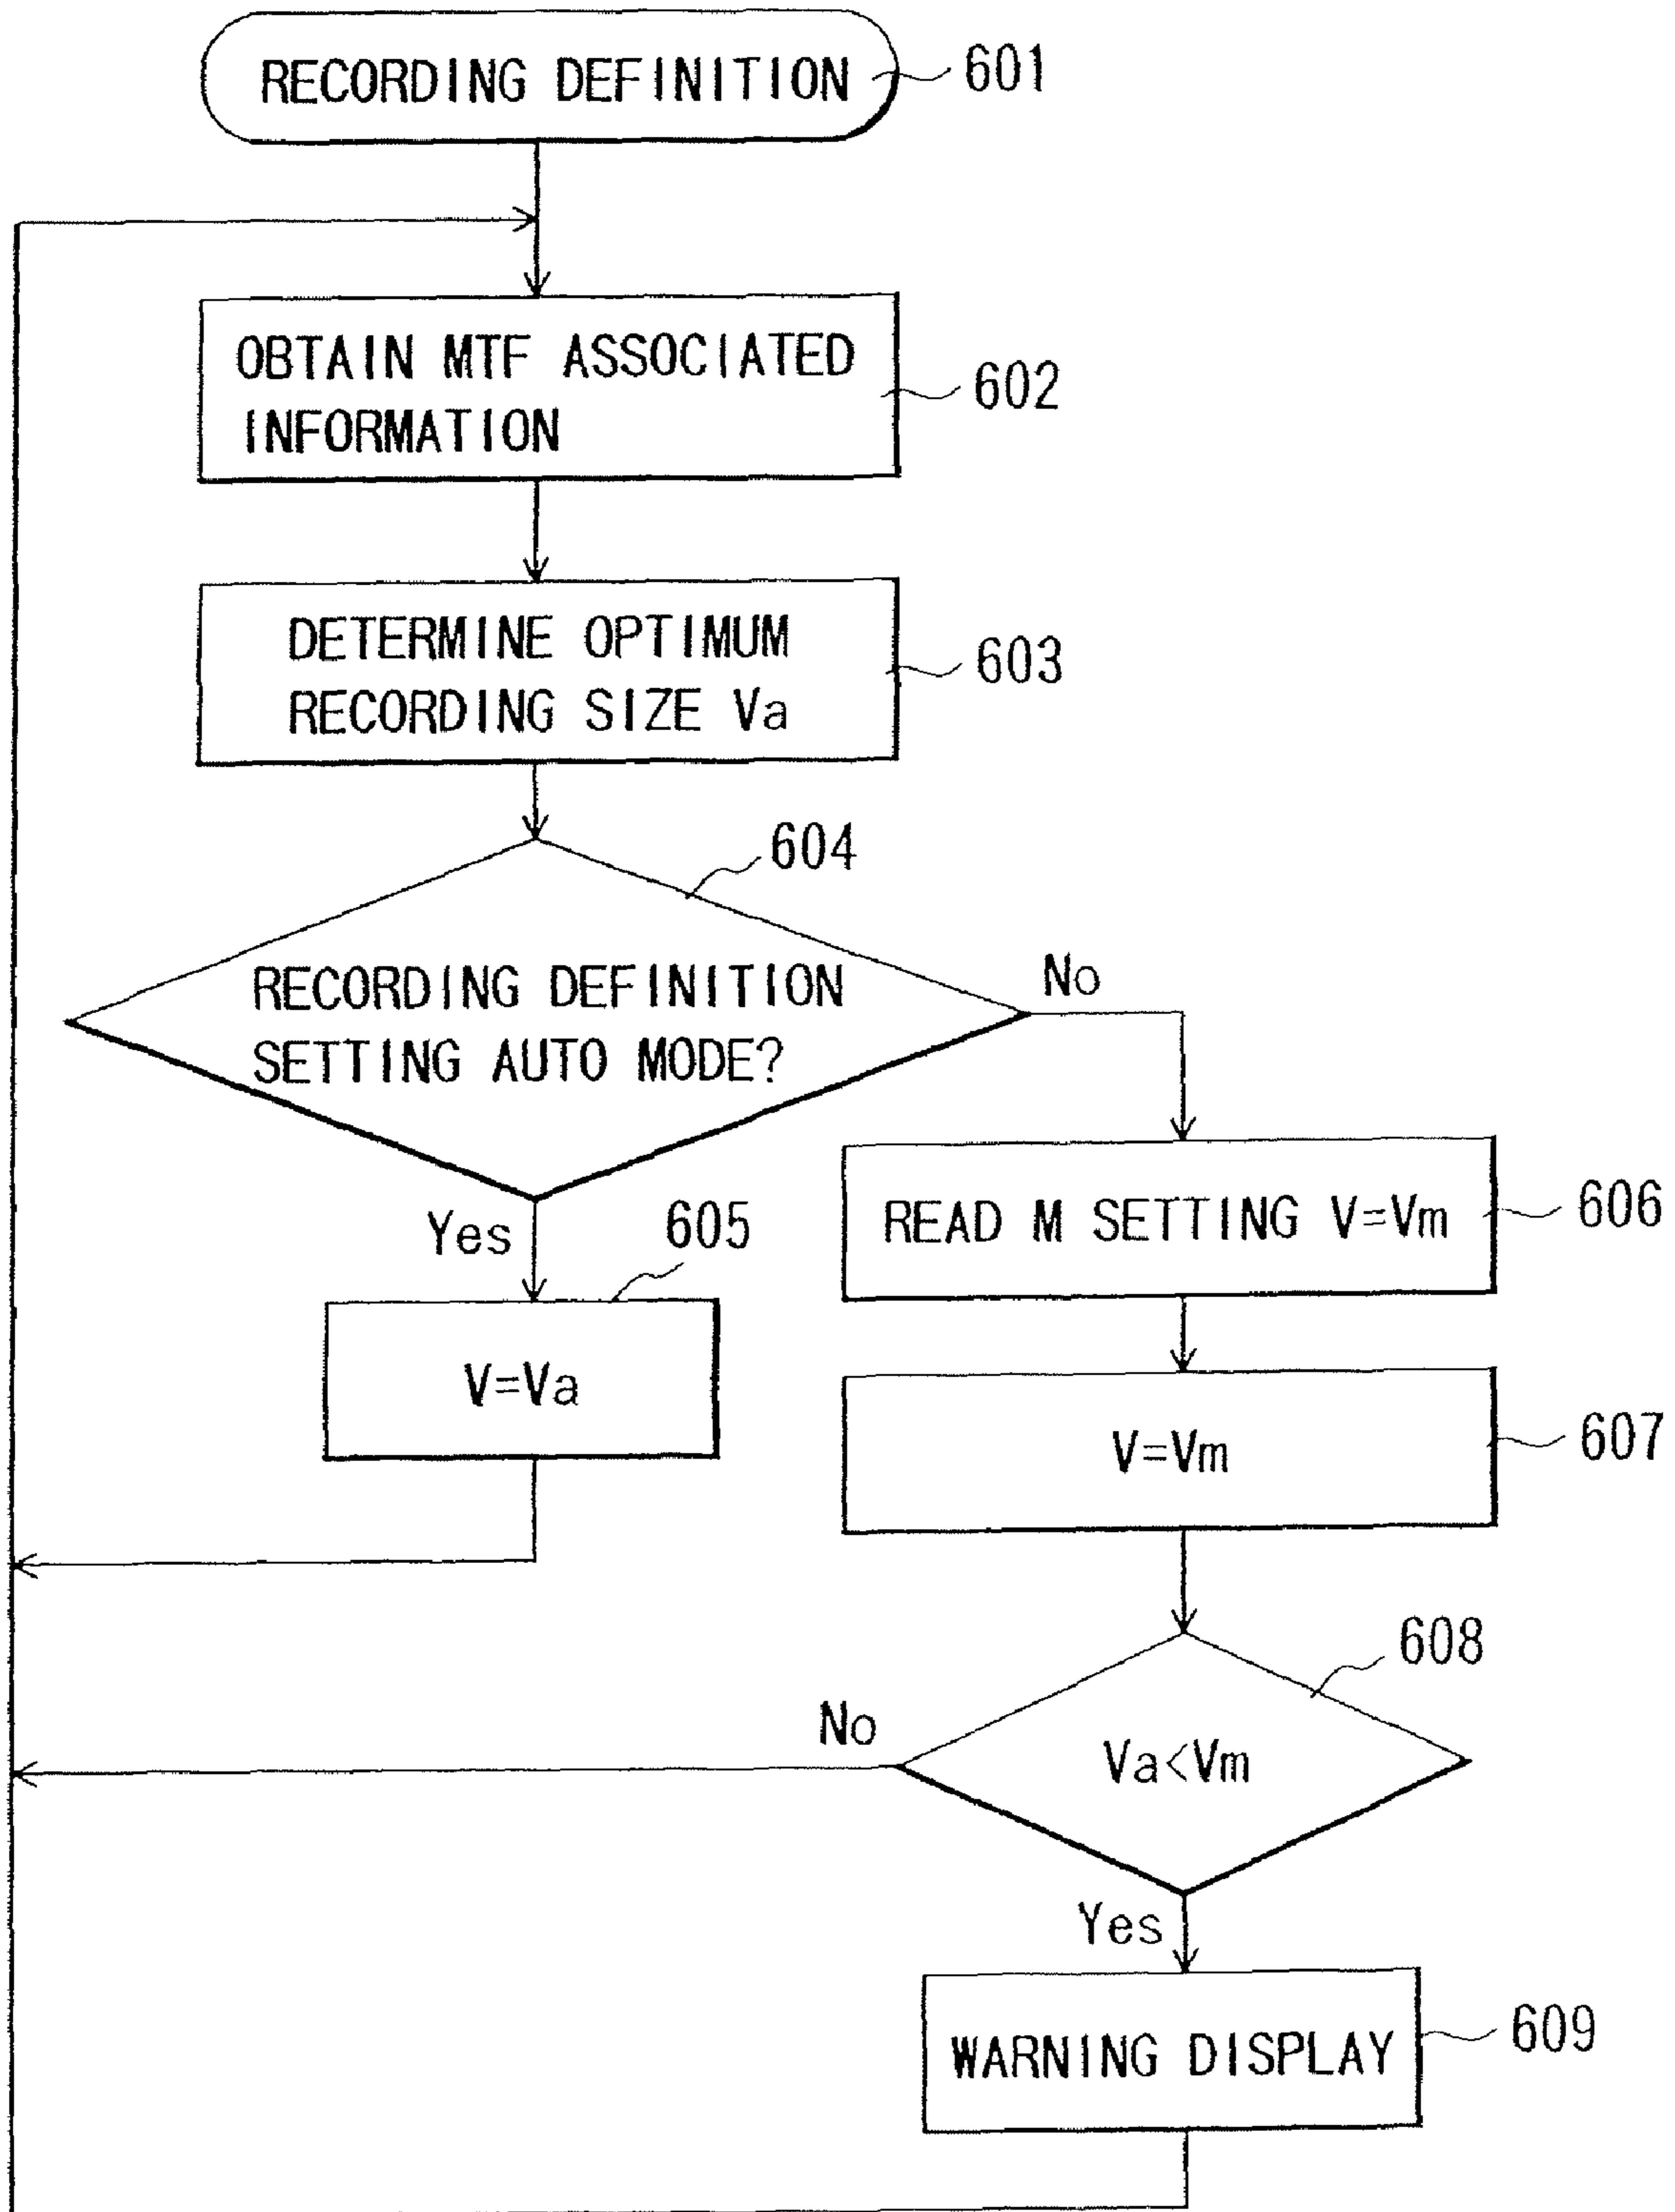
RECORDING DEFINITION 601

OBTAIN MTF ASSOCIATED INFORMATION 602

DETERMINE OPTIMUM RECORDING SIZE Va 603

604

RECORDING DEFINITION SETTING AUTO MODE?

No

Yes

605

V=Va

READ M SETTING V=Vm 606

V=Vm 607

608

No

$Va<Vm$

Yes

WARNING DISPLAY 609